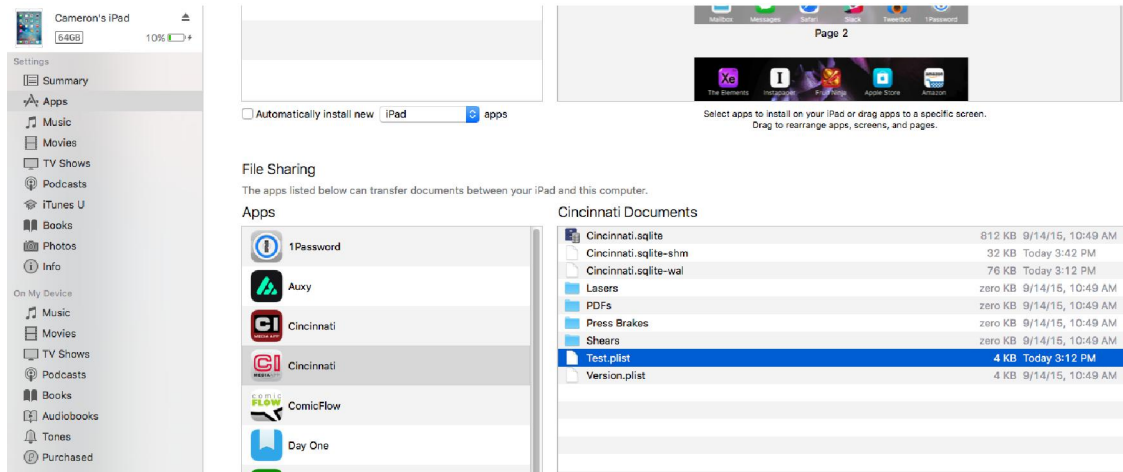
Cameron's iPad
64GB
10%

Settings
Summary
Apps
Music
Movies
TV Shows
Podcasts
iTunes U
Books
Photos
Info

On My Device
Music
Movies
TV Shows
Podcasts
Books
Audiobooks
Tones
Purchased

Mailbox Messages Safari Slack Tweetbot 1Password
Page 2
The Elements Instapaper Fragments Apple Store Amazon

Automatically install new iPad apps

Select apps to install on your iPad or drag apps to a specific screen.
Drag to rearrange apps, screens, and pages.

File Sharing
The apps listed below can transfer documents between your iPad and this computer.

Apps
1Password
Auxy
Cincinnati
Cincinnati
ComicFlow
Day One

Cincinnati Documents

| | | |
|---|---|---|
| Cincinnati.sqlite | 812 KB | 9/14/15, 10:49 AM |
| Cincinnati.sqlite-shm | 32 KB | Today 3:42 PM |
| Cincinnati.sqlite-wal | 76 KB | Today 3:12 PM |
| Lasers | zero KB | 9/14/15, 10:49 AM |
| PDFs | zero KB | 9/14/15, 10:49 AM |
| Press Brakes | zero KB | 9/14/15, 10:49 AM |
| Shears | zero KB | 9/14/15, 10:49 AM |
| Test.plist | 4 KB | Today 3:12 PM |
| Version.plist | 4 KB | 9/14/15, 10:49 AM |